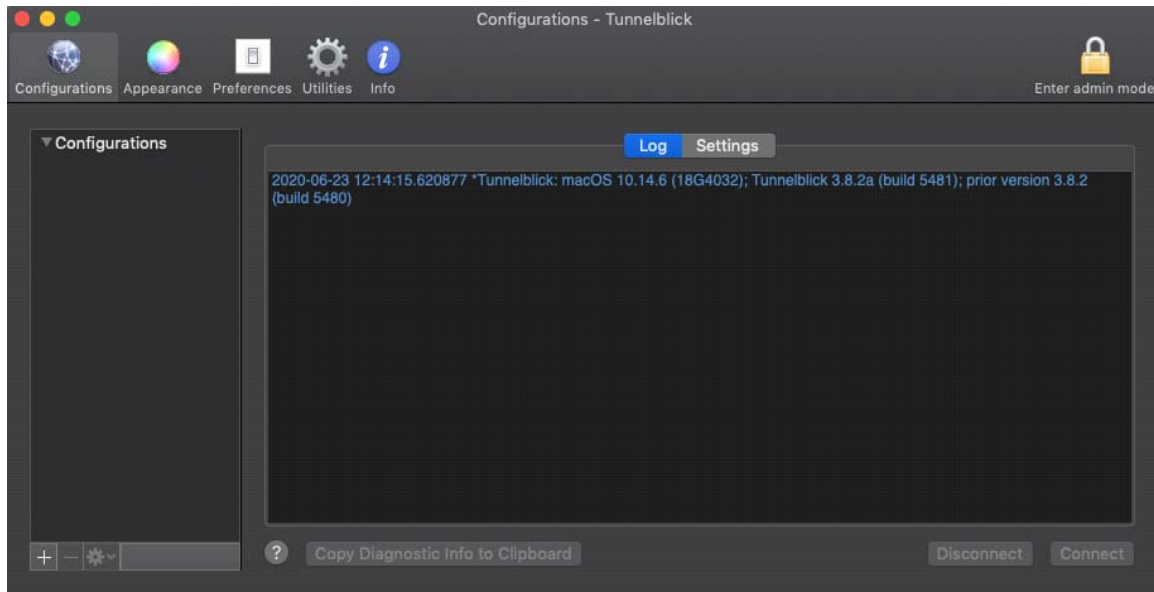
Configurations - Tunnelblick

Configurations Appearance Preferences Utilities Info

Enter admin mode

▼Configurations

Log Settings

2020-06-23 12:14:15.620877 *Tunnelblick: macOS 10.14.6 (18G4032); Tunnelblick 3.8.2a (build 5481); prior version 3.8.2 (build 5480)

+ −

?

Copy Diagnostic Info to Clipboard

Disconnect

Connect